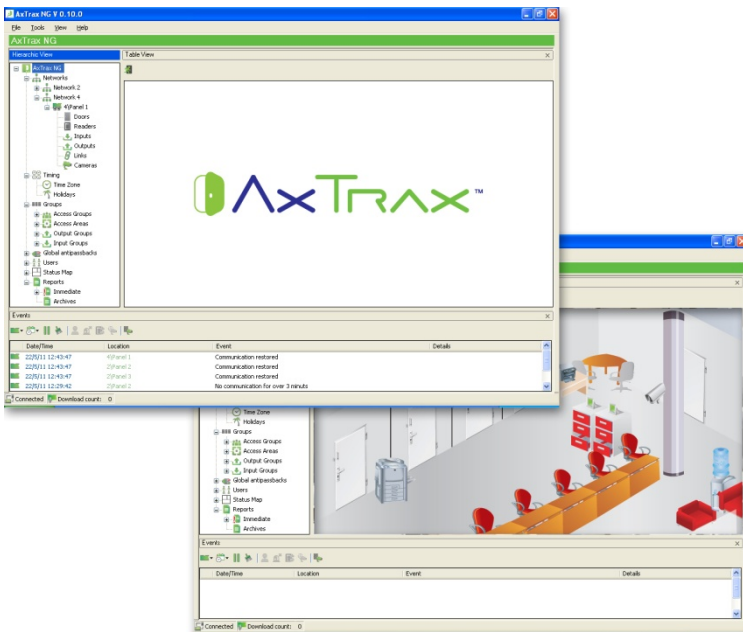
AxTrax NG V 0.10.0.0

File Tools View Help

AxTrax NG

Hierarchic View

Table View

AxTrax NG
Networks
Network 2
Network 4
4\Panel 1
Doors
Readers
Inputs
Outputs
Links
Cameras
Timing
Time Zone
Holidays
Groups
Access Groups
Access Areas
Output Groups
Input Groups
Global antipassbacks
Users
Status Map
Reports
Immediate
Archives

AxTrax™

Events

| Date/Time | Location | Event | Details |
|---|---|---|---|
| 22/5/11 12:43:47 | 4\Panel 1 | Communication restored | |
| 22/5/11 12:43:47 | 2\Panel 2 | Communication restored | |
| 22/5/11 12:43:47 | 2\Panel 3 | Communication restored | |
| 22/5/11 12:29:42 | 2\Panel 2 | No communication for over 3 minuts | |

Connected Download count: 0

Time Zone
Holidays
Groups
Access Groups
Access Areas
Output Groups
Input Groups
Global antipassbacks
Users
Status Map
Reports
Immediate
Archives

Events

| Date/Time | Location | Event | Details |
|---|---|---|---|

Connected Download count: 0